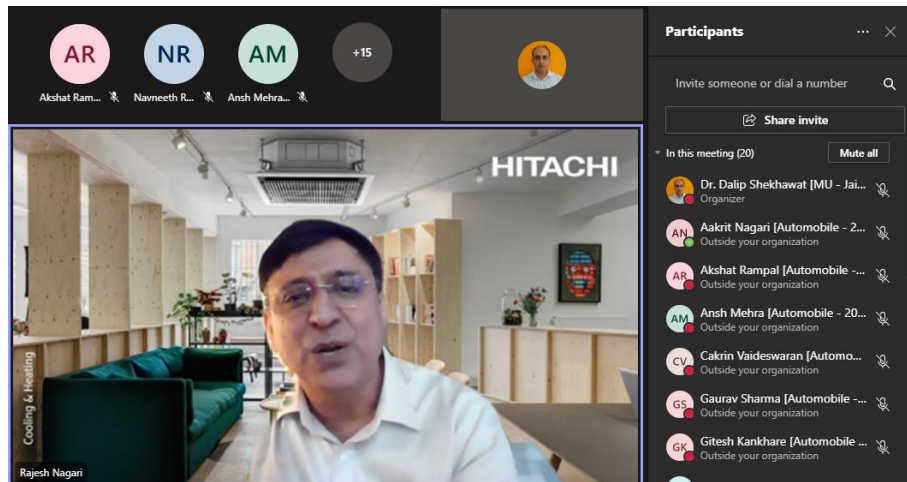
AR
Akshat Ram...
NR
Navneeth R...
AM
Ansh Mehra...
+15

HITACHI
Cooling & Heating
Rajesh Nagari

Participants
Invite someone or dial a number
Share invite
In this meeting (20)
Mute all
Dr. Dalip Shekhawat [MU - Jai...
Organizer
AN
Aakrit Nagari [Automobile - 2...
Outside your organization
AR
Akshat Rampal [Automobile -...
Outside your organization
AM
Ansh Mehra [Automobile - 20...
Outside your organization
CV
Cakrin Vaideswaran [Automo...
Outside your organization
GS
Gaurav Sharma [Automobile -...
Outside your organization
GK
Gitesh Kankhare [Automobile ...
Outside your organization